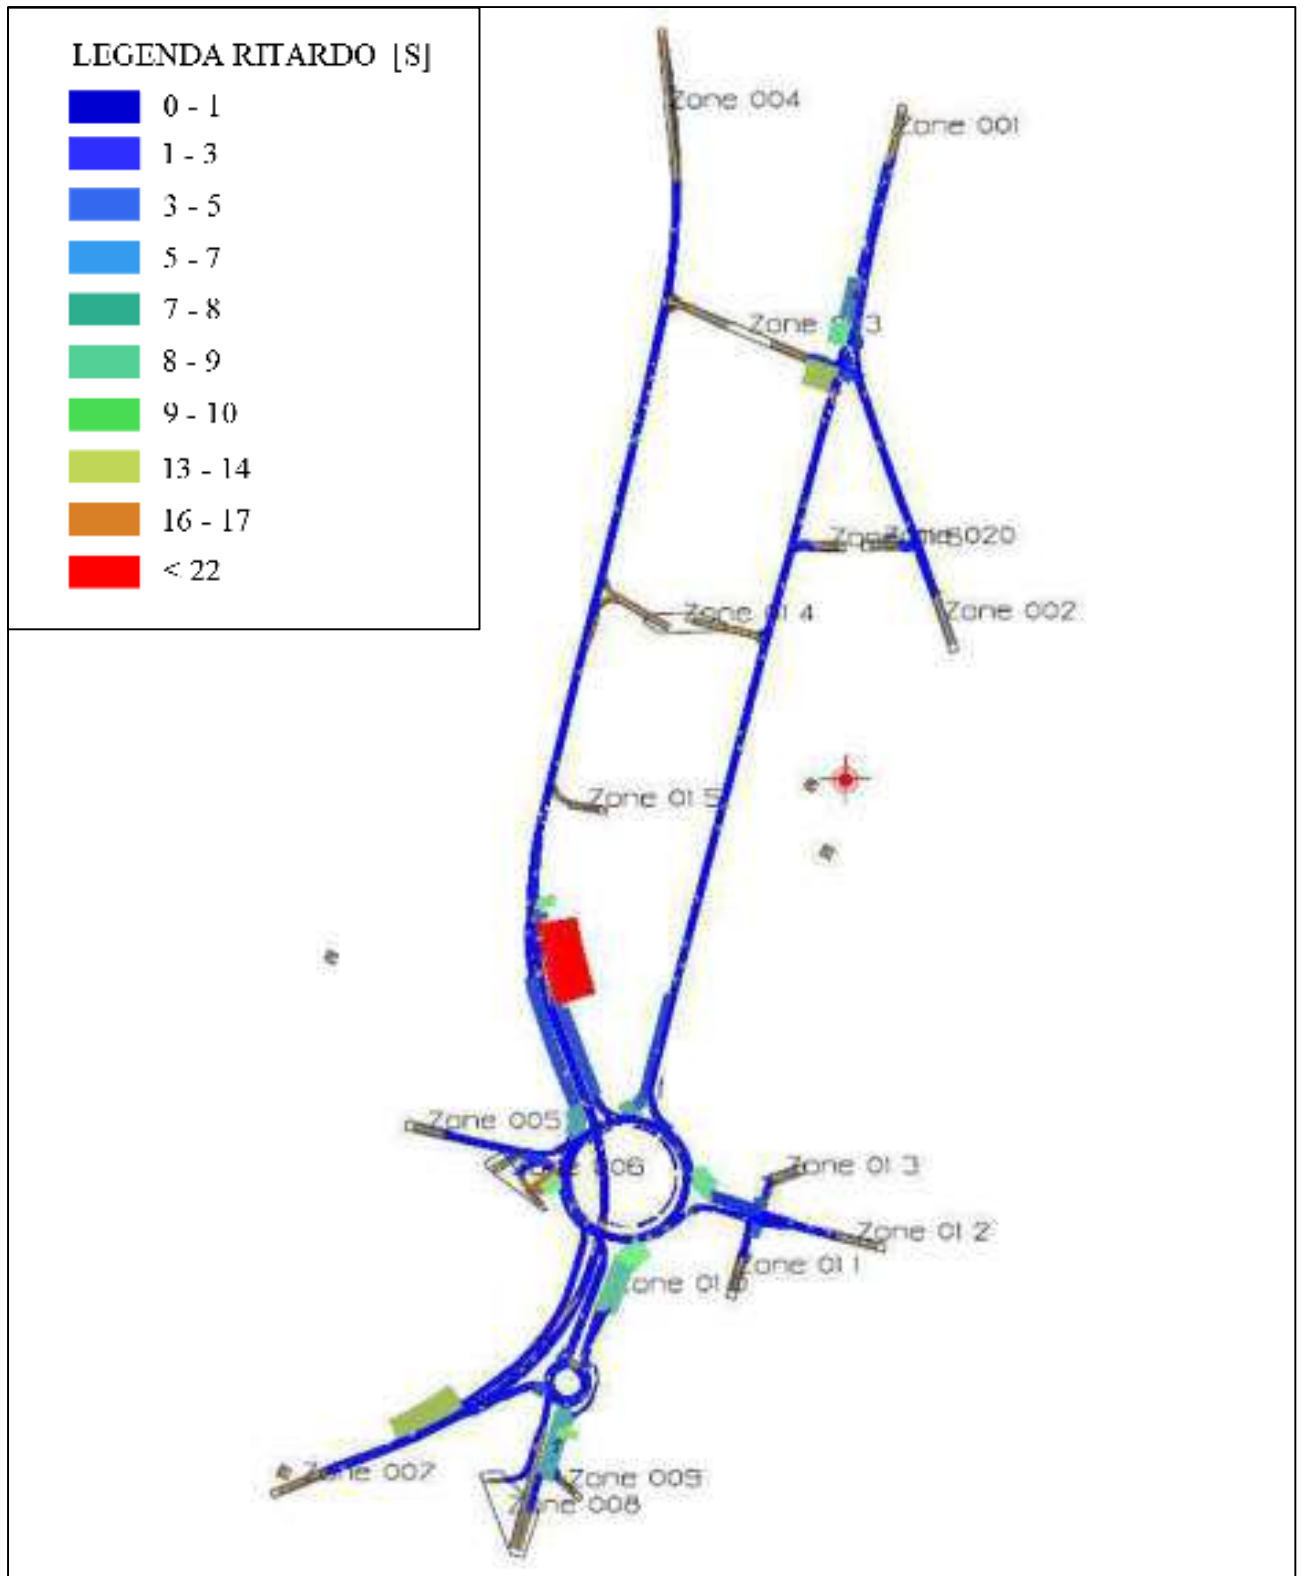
LEGENDA RITARDO [S]
0 - 1
1 - 3
3 - 5
5 - 7
7 - 8
8 - 9
9 - 10
13 - 14
16 - 17
< 22

Zone 004
Zone 001
Zone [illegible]3
Zone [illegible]020
Zone 002
Zone 01 4
Zone 01 5
Zone 005
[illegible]06
Zone 01 3
Zone 01 2
Zone 01 1
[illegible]one 01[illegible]
Zone 007
Zone 009
Z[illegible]ne 008